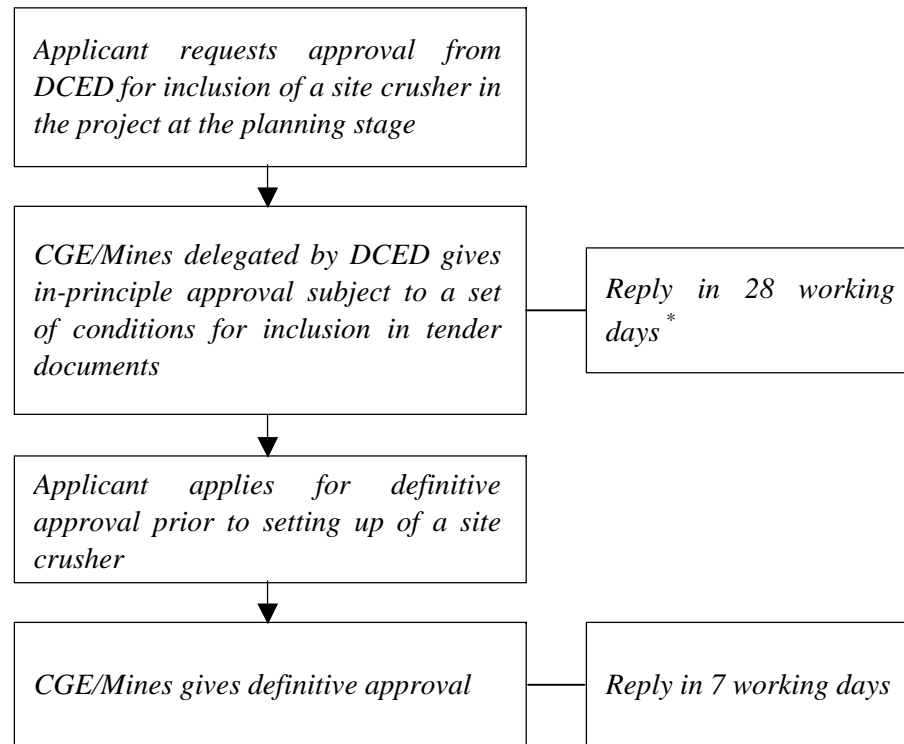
Applicant requests approval from DCED for inclusion of a site crusher in the project at the planning stage

CGE/Mines delegated by DCED gives in-principle approval subject to a set of conditions for inclusion in tender documents

Reply in 28 working days$^{*}$

Applicant applies for definitive approval prior to setting up of a site crusher

CGE/Mines gives definitive approval

Reply in 7 working days